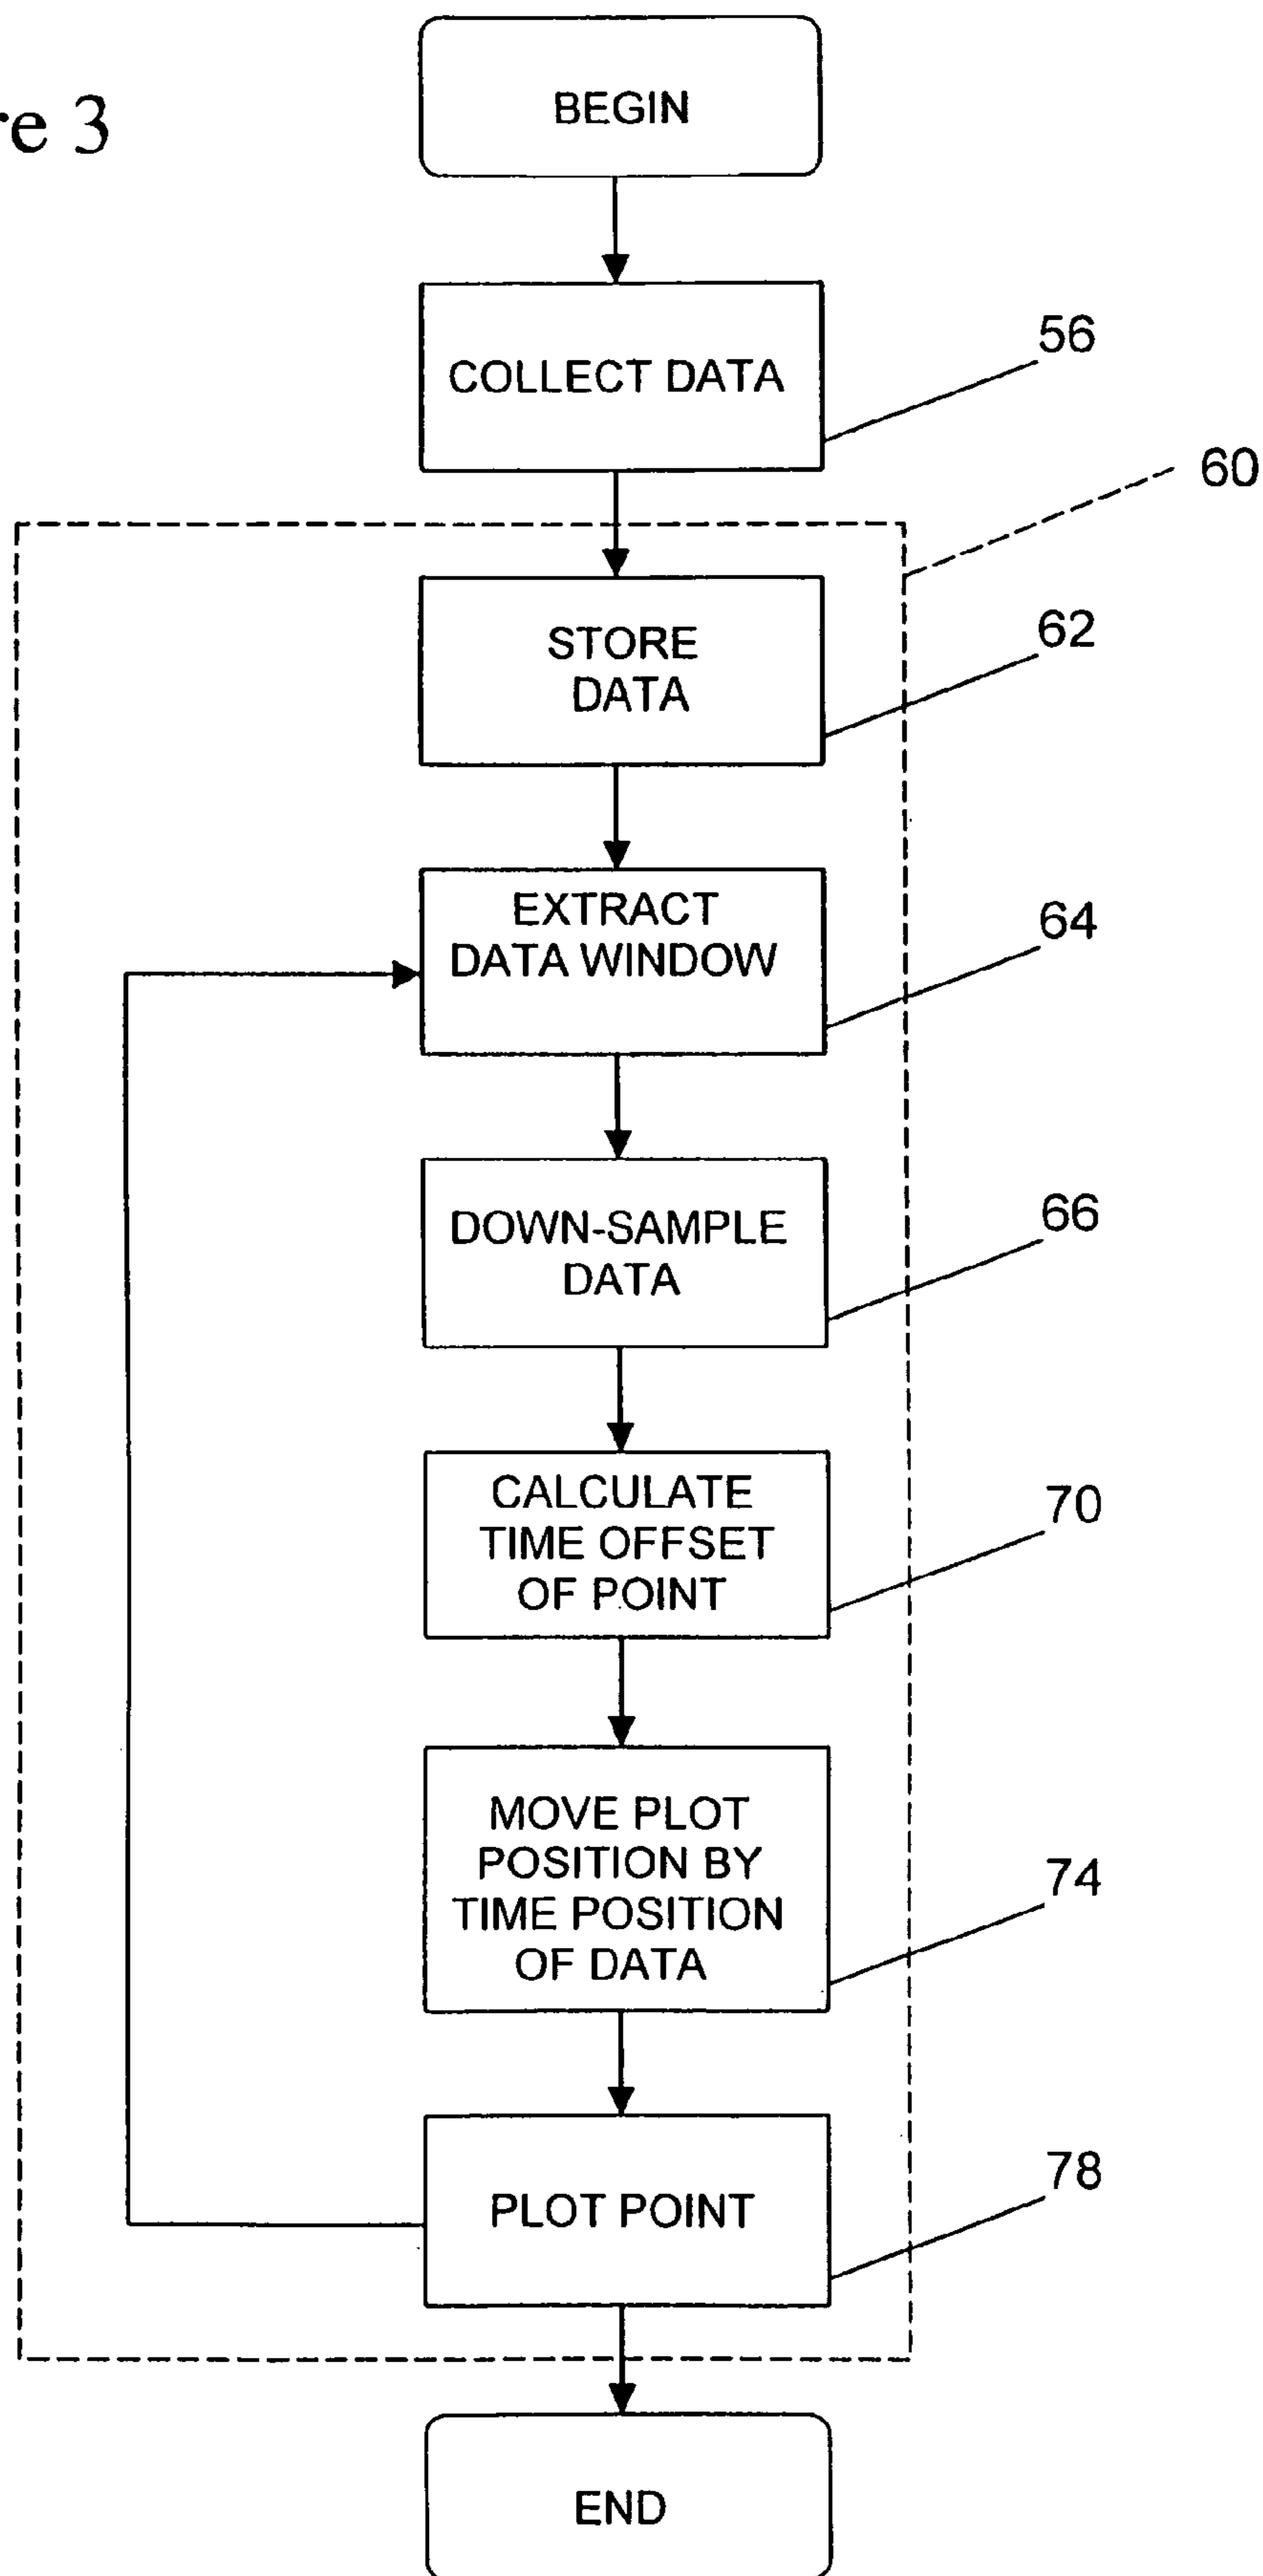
re 3

BEGIN

COLLECT DATA

56

60

STORE DATA

62

EXTRACT DATA WINDOW

64

DOWN-SAMPLE DATA

66

CALCULATE TIME OFFSET OF POINT

70

MOVE PLOT POSITION BY TIME POSITION OF DATA

74

PLOT POINT

78

END